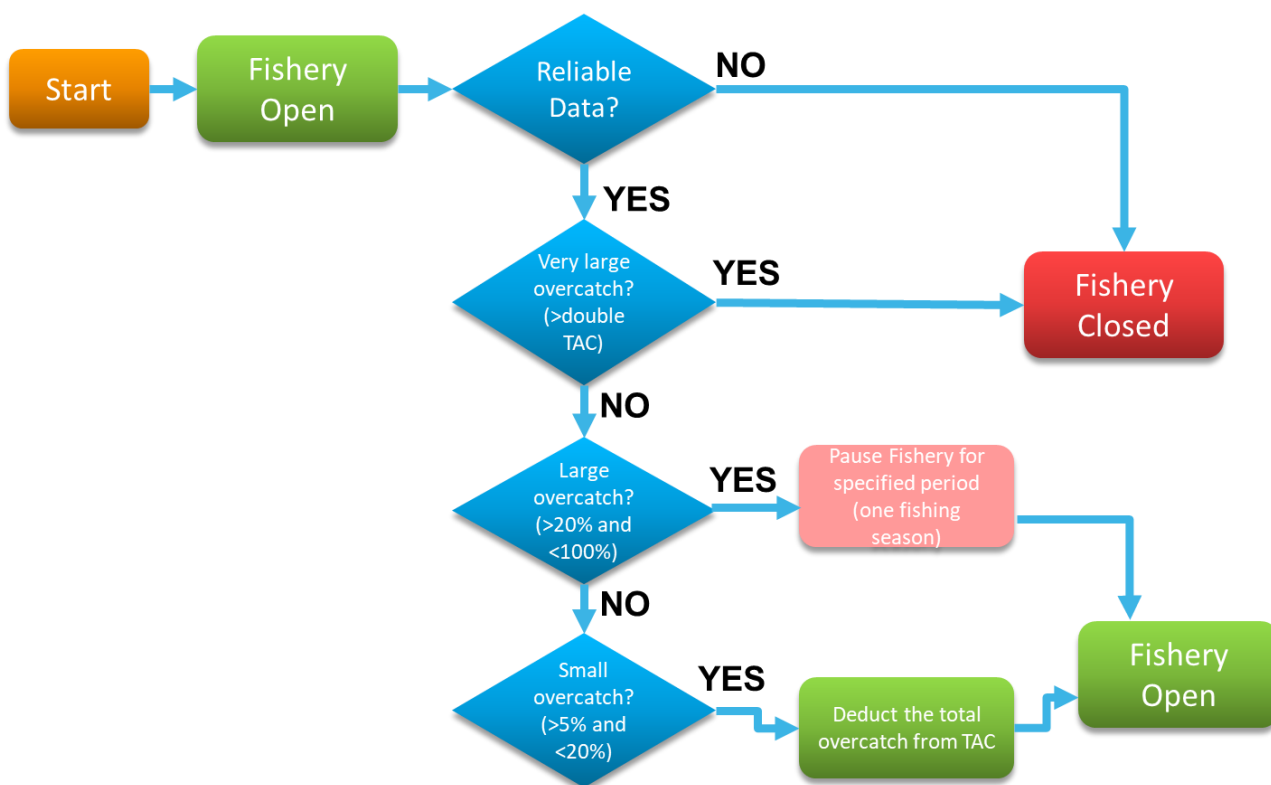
Start

Fishery Open

Reliable Data?

NO

YES

Fishery Closed

Very large overcatch? (>double TAC)

YES

NO

Large overcatch? (>20% and <100%)

YES

Pause Fishery for specified period (one fishing season)

NO

Small overcatch? (>5% and <20%)

YES

Deduct the total overcatch from TAC

Fishery Open